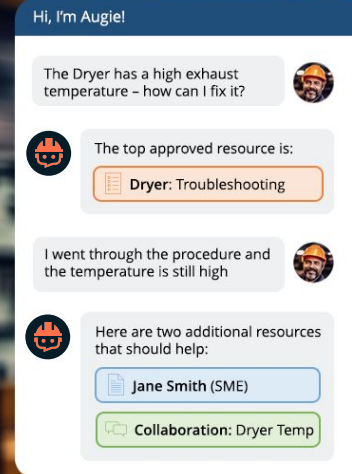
Hi, I'm Augie!

The Dryer has a high exhaust temperature – how can I fix it?

The top approved resource is:

**Dryer**: Troubleshooting

I went through the procedure and the temperature is still high

Here are two additional resources that should help:

**Jane Smith** (SME)

**Collaboration:** Dryer Temp